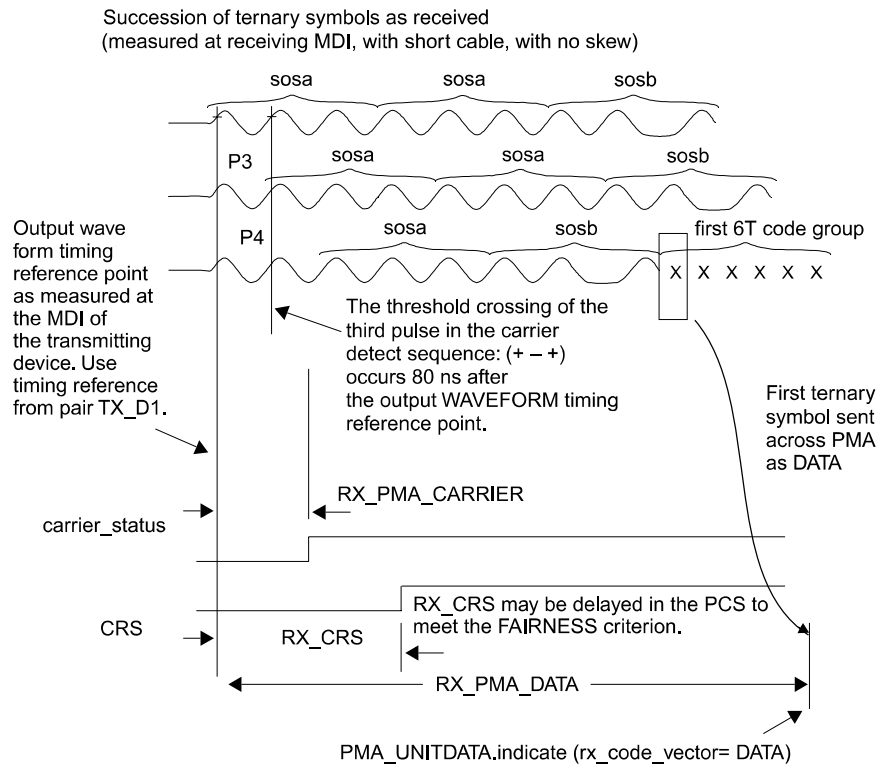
Succession of ternary symbols as received
(measured at receiving MDI, with short cable, with no skew)

sosa sosa sosb

P3

sosa sosa sosb

P4

sosa sosb first 6T code group

X X X X X X

Output wave form timing reference point as measured at the MDI of the transmitting device. Use timing reference from pair TX_D1.

The threshold crossing of the third pulse in the carrier detect sequence: (+ – +) occurs 80 ns after the output WAVEFORM timing reference point.

First ternary symbol sent across PMA as DATA

RX_PMA_CARRIER

carrier_status

CRS

RX_CRS

RX_CRS may be delayed in the PCS to meet the FAIRNESS criterion.

RX_PMA_DATA

PMA_UNITDATA.indicate (rx_code_vector= DATA)